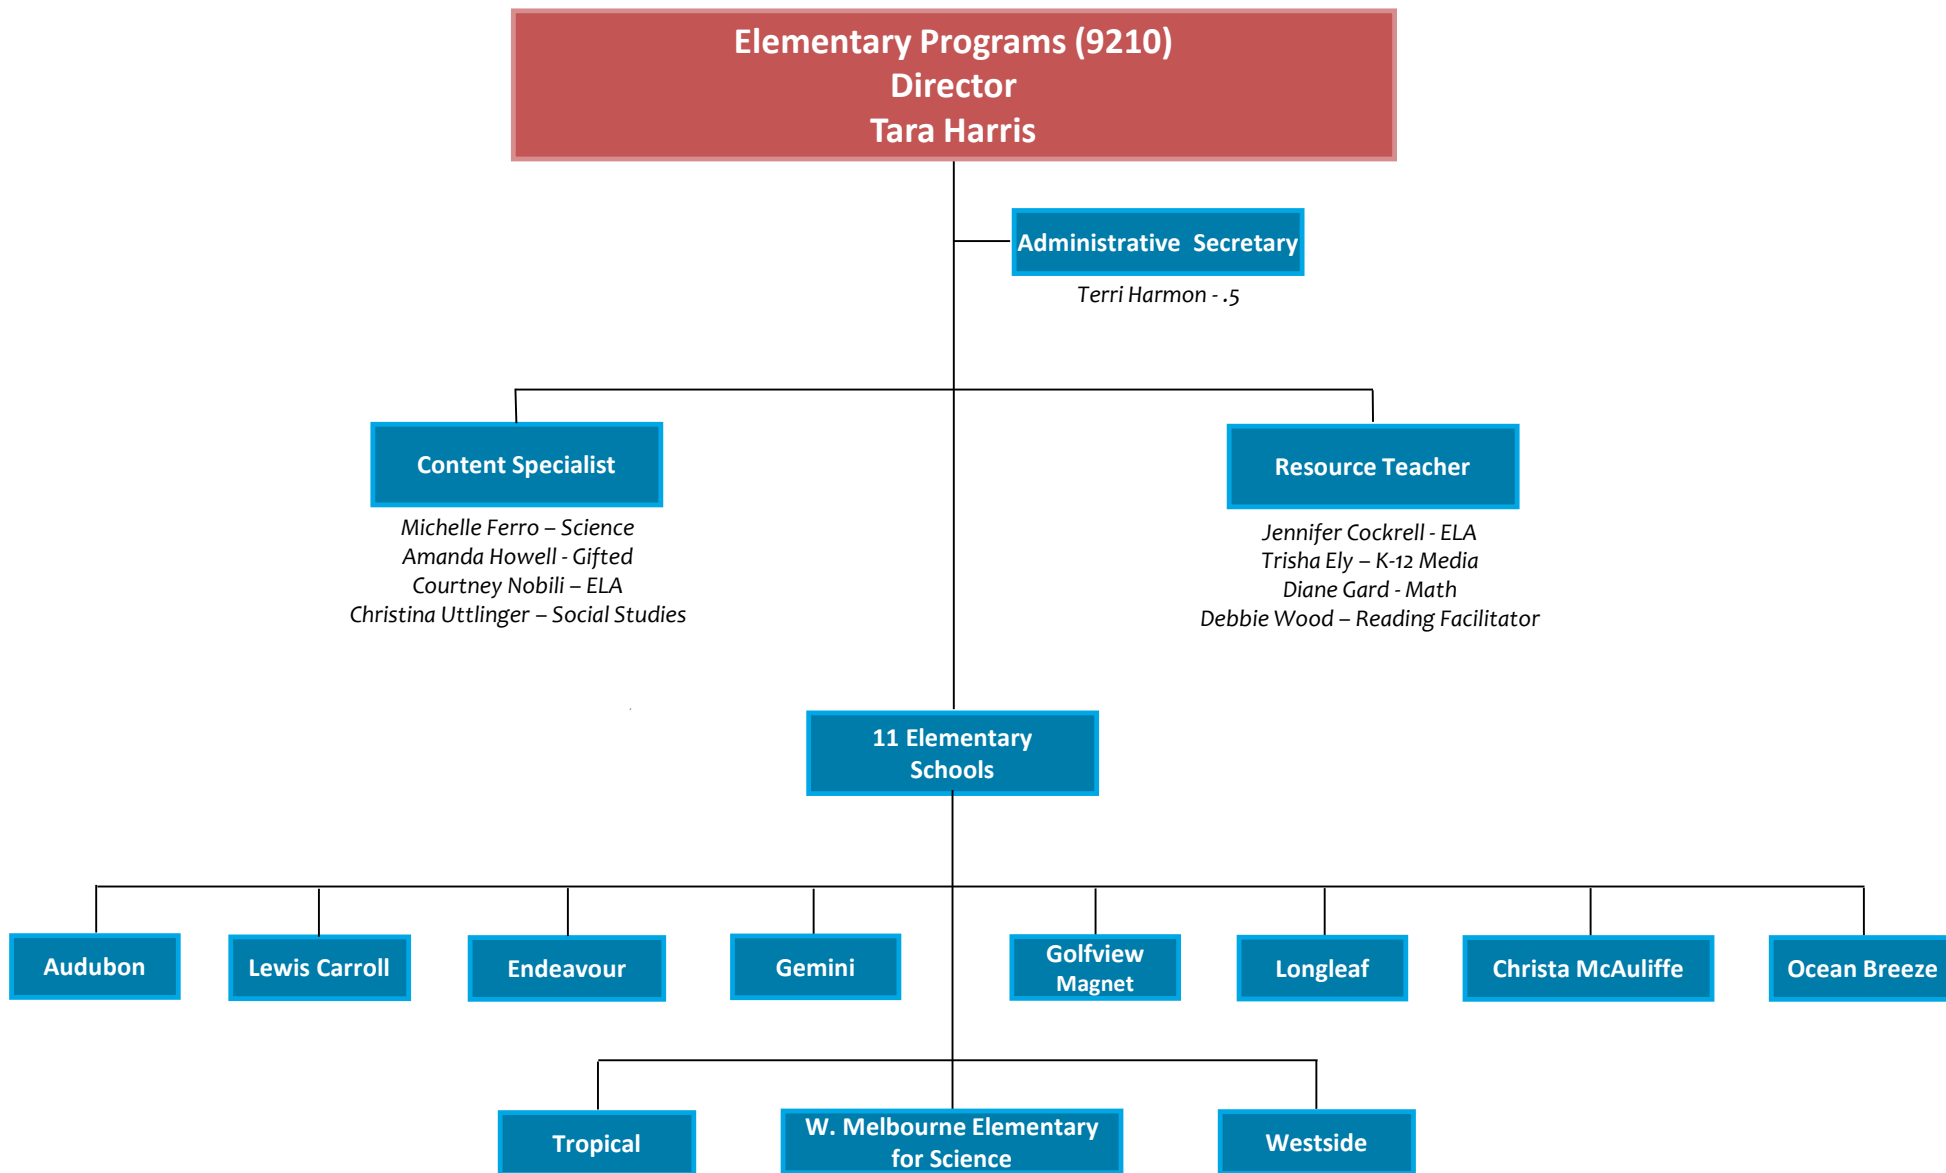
Elementary Programs (9210)
Director
Tara Harris

Administrative Secretary
Terri Harmon - .5

Content Specialist
Michelle Ferro – Science
Amanda Howell - Gifted
Courtney Nobili – ELA
Christina Uttlinger – Social Studies

Resource Teacher
Jennifer Cockrell - ELA
Trisha Ely – K-12 Media
Diane Gard - Math
Debbie Wood – Reading Facilitator

11 Elementary Schools

Audubon

Lewis Carroll

Endeavour

Gemini

Golfview Magnet

Longleaf

Christa McAuliffe

Ocean Breeze

Tropical

W. Melbourne Elementary for Science

Westside